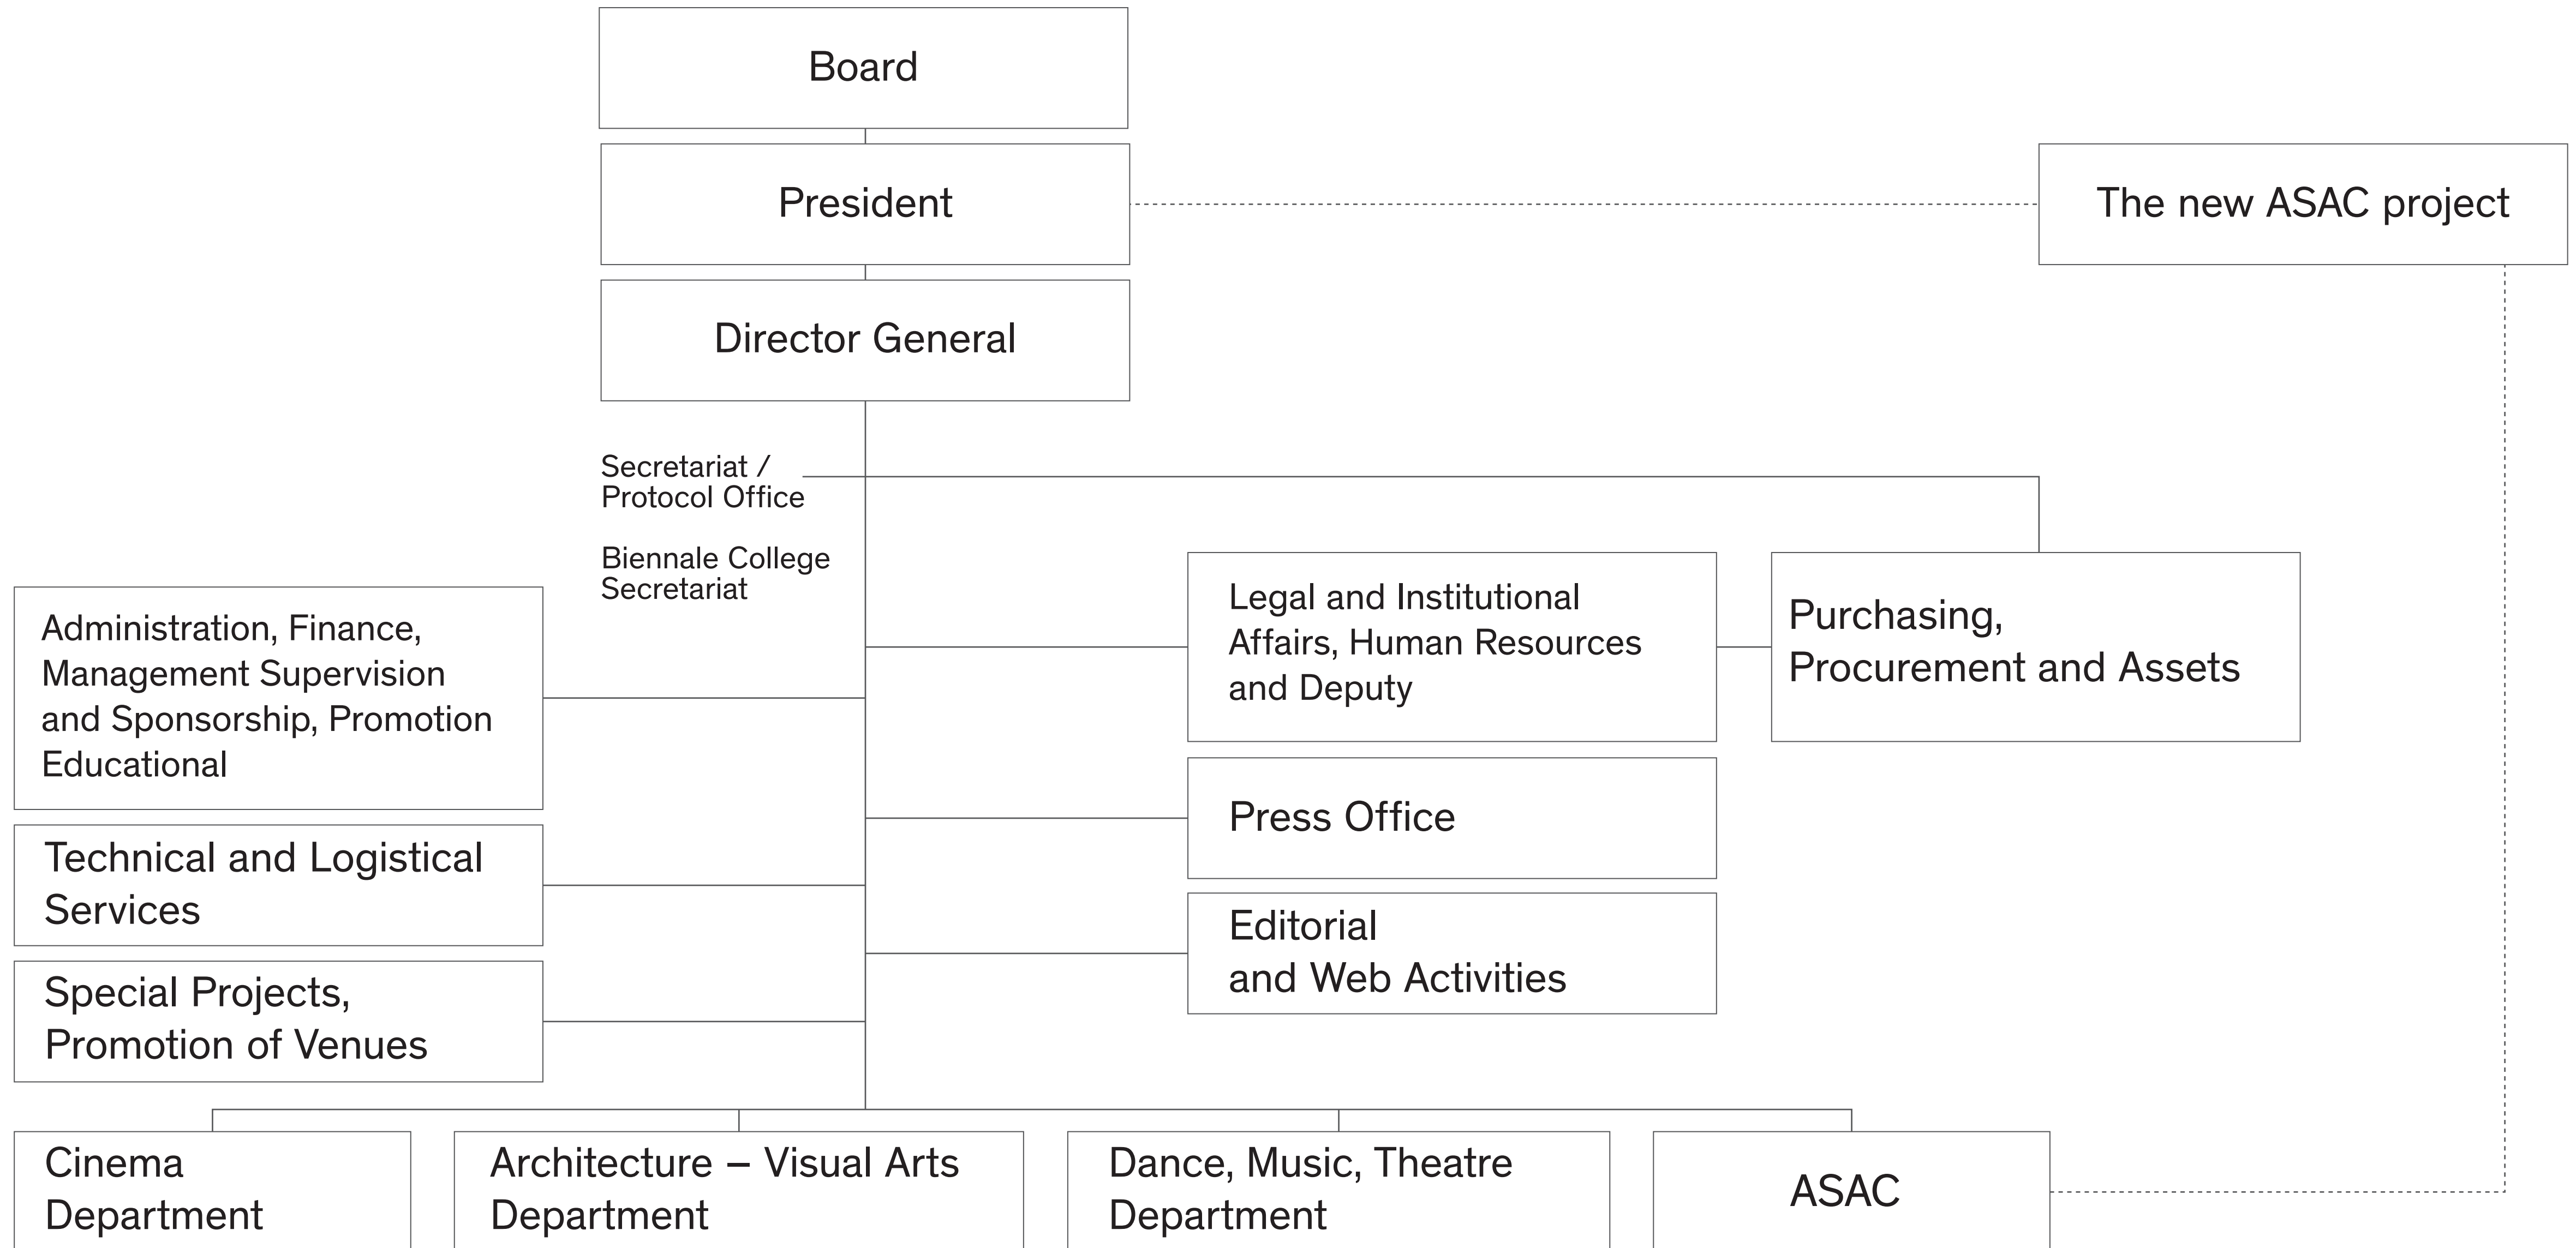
Board

President

The new ASAC project

Director General

Secretariat / Protocol Office

Biennale College Secretariat

Administration, Finance, Management Supervision and Sponsorship, Promotion Educational

Technical and Logistical Services

Special Projects, Promotion of Venues

Legal and Institutional Affairs, Human Resources and Deputy

Purchasing, Procurement and Assets

Press Office

Editorial and Web Activities

Cinema Department

Architecture – Visual Arts Department

Dance, Music, Theatre Department

ASAC